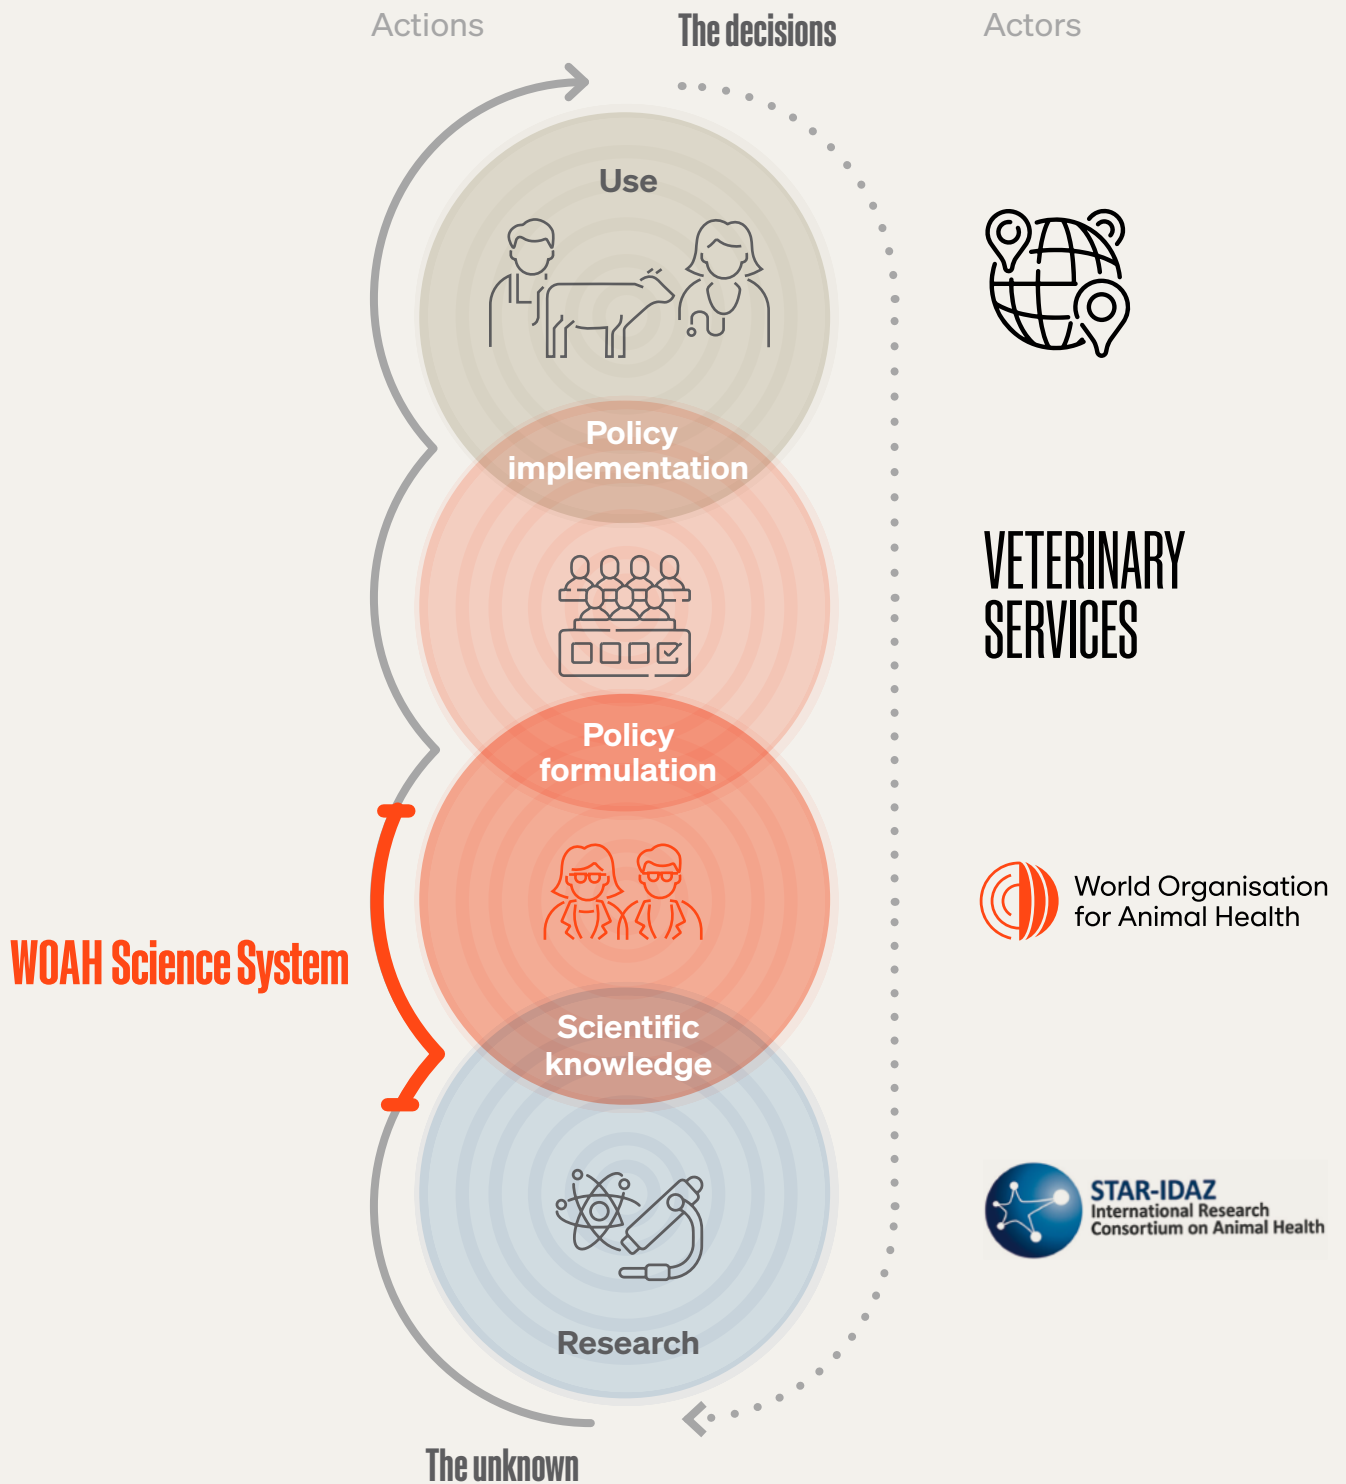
Actions

The decisions

Actors

Use

Policy implementation

VETERINARY SERVICES

Policy formulation

World Organisation for Animal Health

WOAH Science System

Scientific knowledge

STAR-IDAZ
International Research Consortium on Animal Health

Research

The unknown